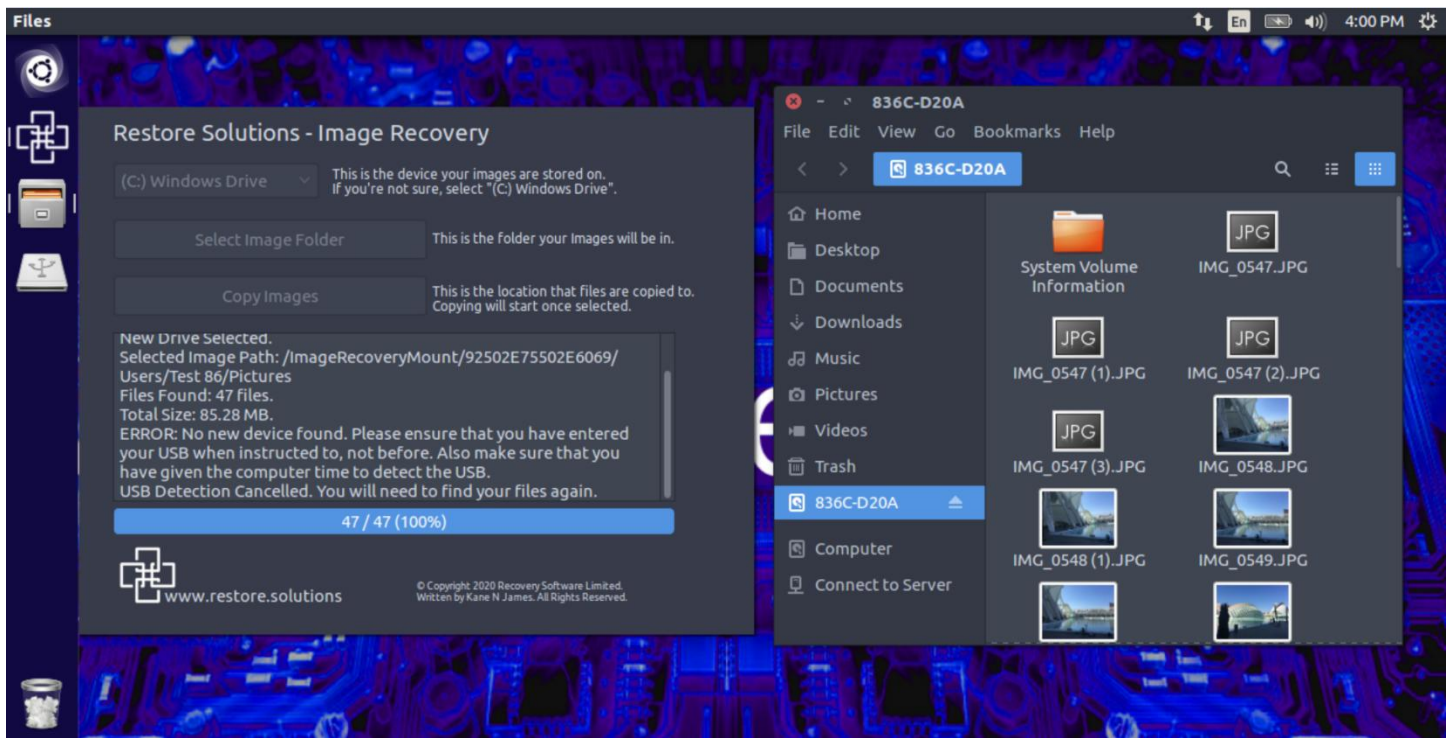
Files

En 4:00 PM

Restore Solutions - Image Recovery

(C:) Windows Drive

This is the device your images are stored on. If you're not sure, select "(C:) Windows Drive".

Select Image Folder

This is the folder your Images will be in.

Copy Images

This is the location that files are copied to. Copying will start once selected.

New Drive Selected.
Selected Image Path: /ImageRecoveryMount/92502E75502E6069/Users/Test 86/Pictures
Files Found: 47 files.
Total Size: 85.28 MB.
ERROR: No new device found. Please ensure that you have entered your USB when instructed to, not before. Also make sure that you have given the computer time to detect the USB.
USB Detection Cancelled. You will need to find your files again.

47 / 47 (100%)

www.restore.solutions

© Copyright 2020 Recovery Software Limited. Written by Kane N James. All Rights Reserved.

836C-D20A

File Edit View Go Bookmarks Help

836C-D20A

Home
Desktop
Documents
Downloads
Music
Pictures
Videos
Trash
836C-D20A
Computer
Connect to Server

System Volume Information
JPG
IMG_0547.JPG
JPG
IMG_0547 (1).JPG
JPG
IMG_0547 (2).JPG
JPG
IMG_0547 (3).JPG
IMG_0548.JPG
IMG_0548 (1).JPG
IMG_0549.JPG